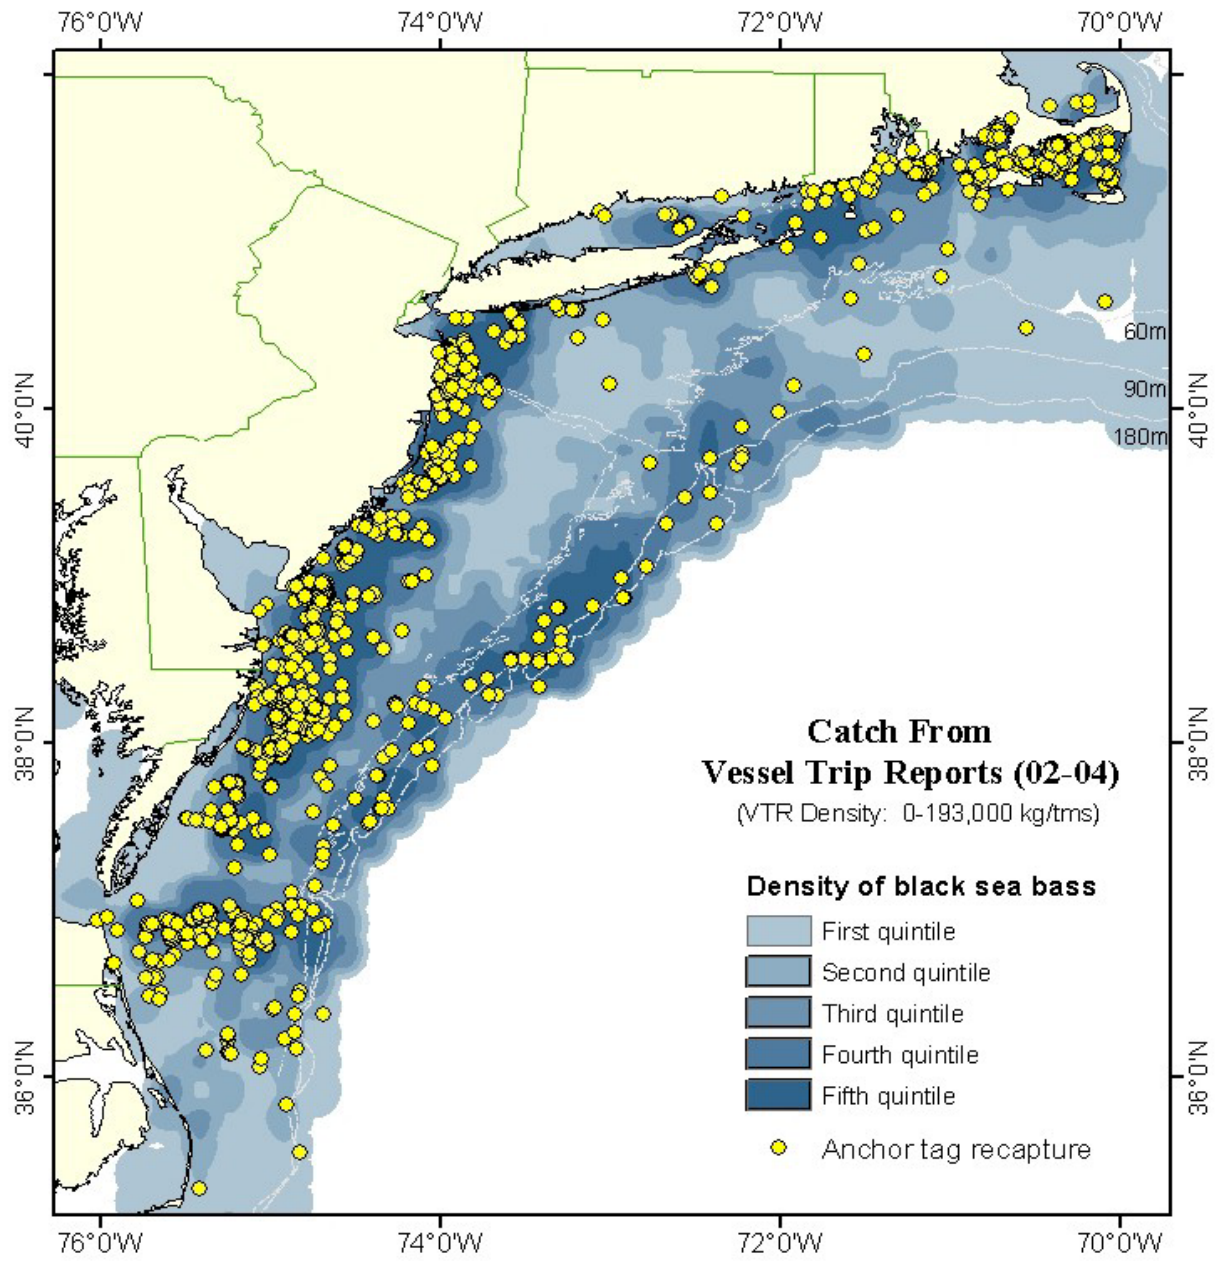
76°0'W 74°0'W 72°0'W 70°0'W

40°0'N 38°0'N 36°0'N

60m
90m
180m

Catch From
Vessel Trip Reports (02-04)
(VTR Density: 0-193,000 kg/tms)

Density of black sea bass
First quintile
Second quintile
Third quintile
Fourth quintile
Fifth quintile
Anchor tag recapture

76°0'W 74°0'W 72°0'W 70°0'W

40°0'N 38°0'N 36°0'N